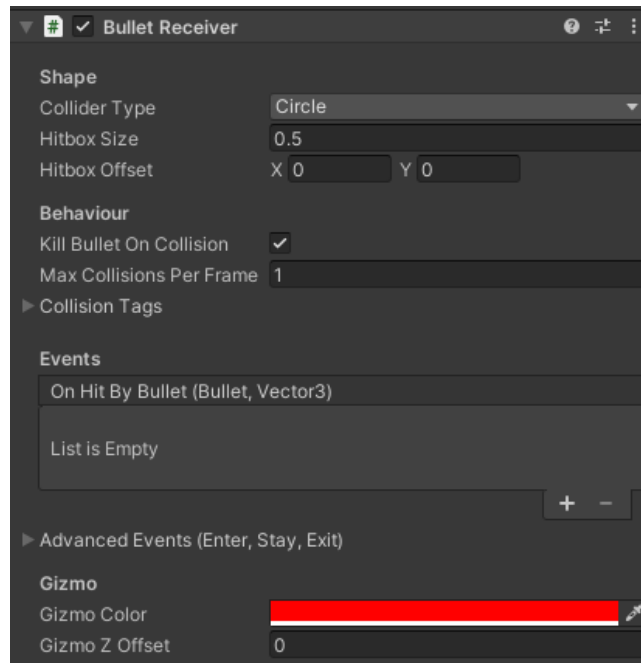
# Bullet Receiver

Shape
Collider Type Circle
Hitbox Size 0.5
Hitbox Offset X 0 Y 0

Behaviour
Kill Bullet On Collision
Max Collisions Per Frame 1
Collision Tags

Events
On Hit By Bullet (Bullet, Vector3)
List is Empty
+ −

Advanced Events (Enter, Stay, Exit)

Gizmo
Gizmo Color
Gizmo Z Offset 0